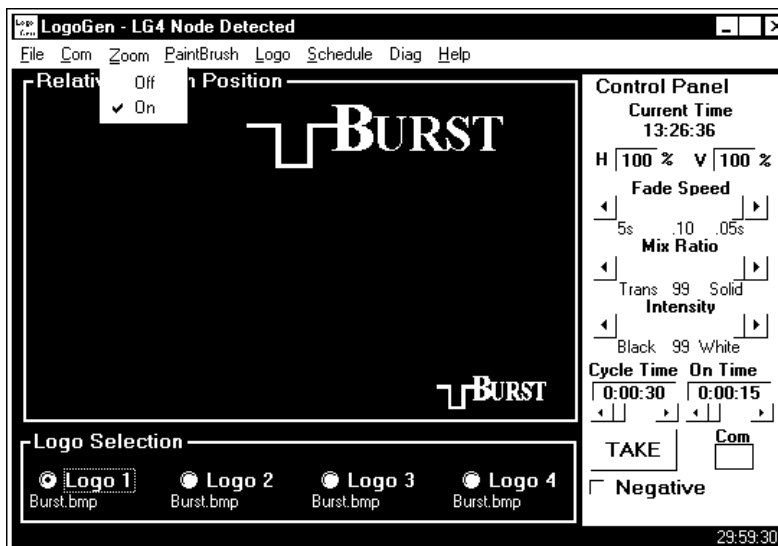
LogoGen - LG4 Node Detected

File Com Zoom PaintBrush Logo Schedule Diag Help

Off
On

Relativ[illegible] Position

BURST

BURST

Control Panel
Current Time
13:26:36
H 100 % V 100 %
Fade Speed
5s .10 .05s
Mix Ratio
Trans 99 Solid
Intensity
Black 99 White
Cycle Time On Time
0:00:30 0:00:15

TAKE
Com
Negative

Logo Selection
Logo 1 Burst.bmp
Logo 2 Burst.bmp
Logo 3 Burst.bmp
Logo 4 Burst.bmp

29:59:30